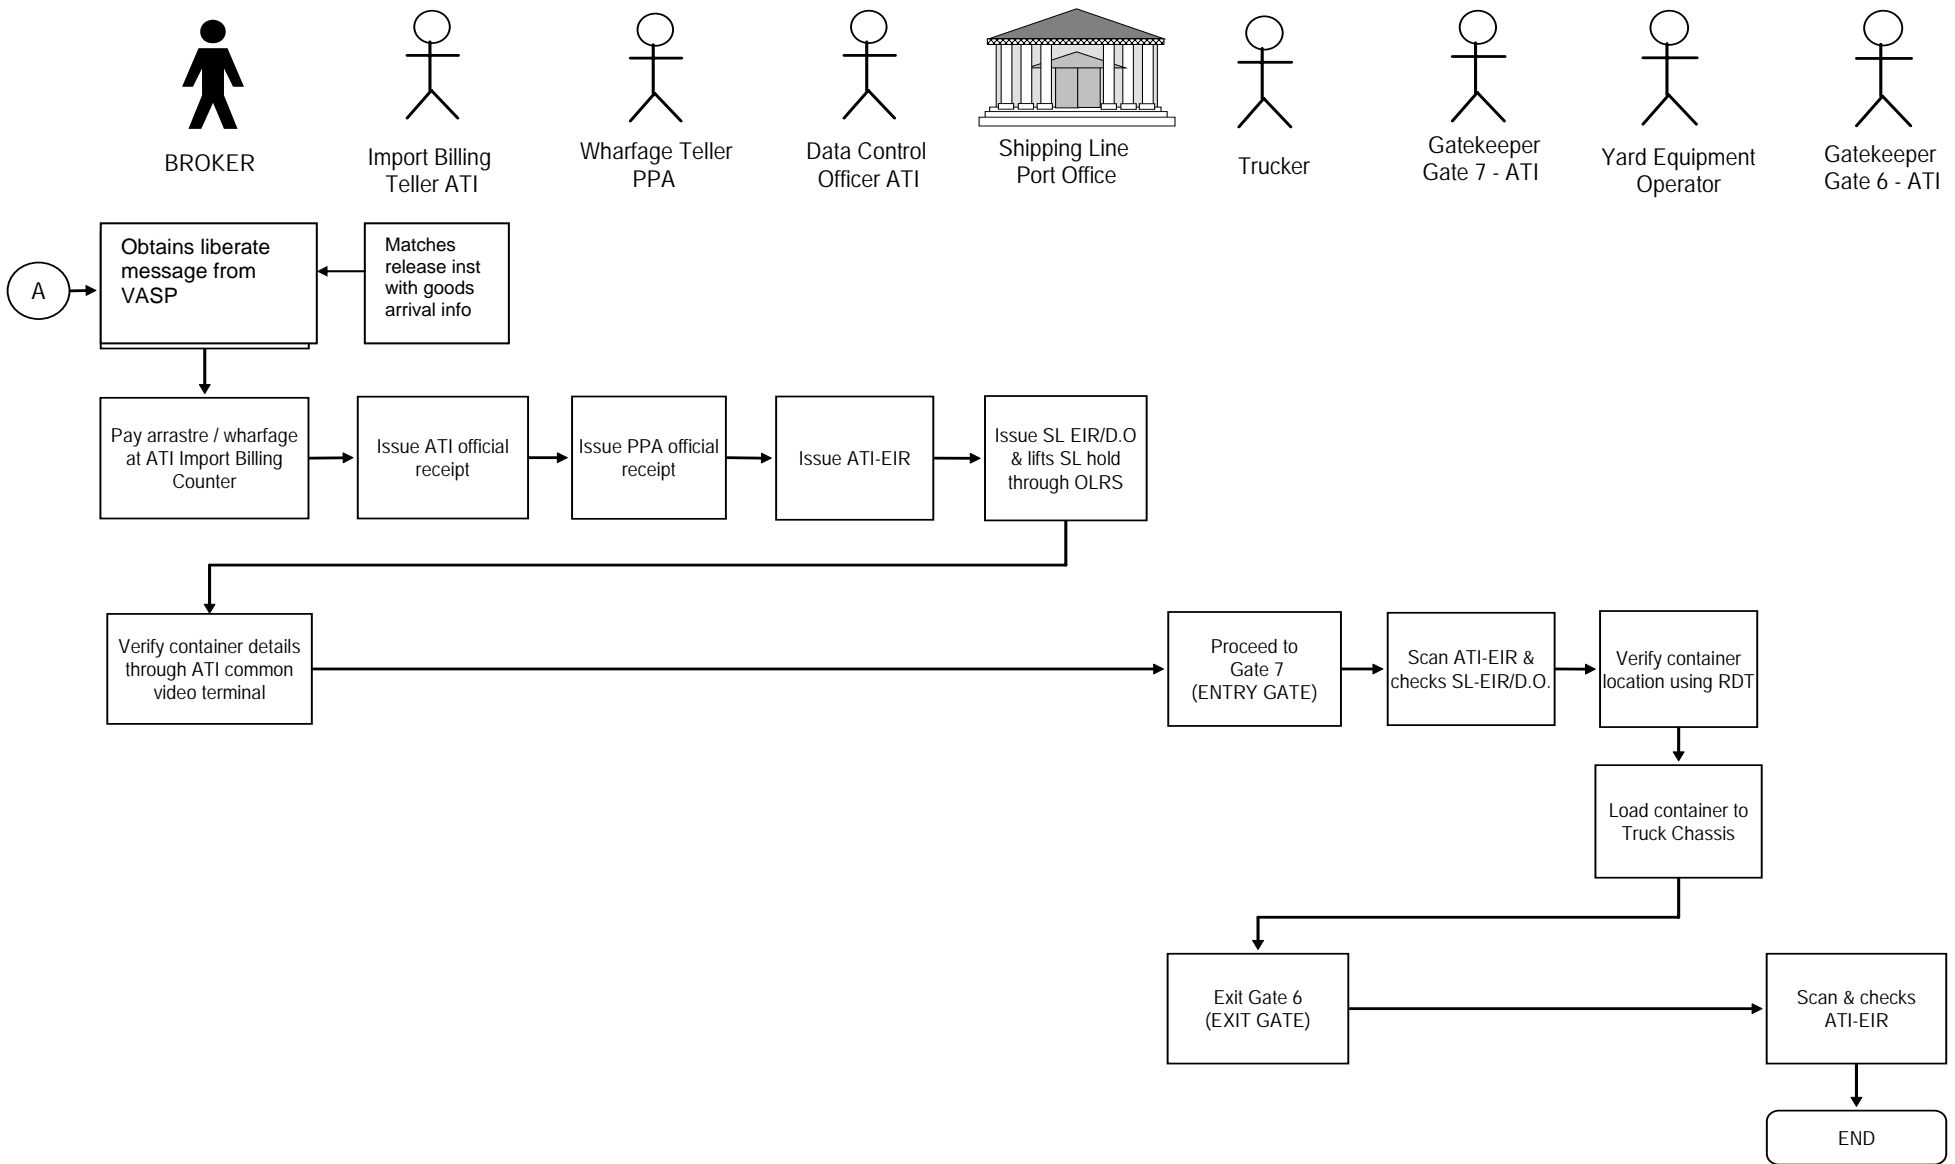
BROKER

Import Billing Teller ATI

Wharfage Teller PPA

Data Control Officer ATI

Shipping Line Port Office

Trucker

Gatekeeper Gate 7 - ATI

Yard Equipment Operator

Gatekeeper Gate 6 - ATI

A

Obtains liberate message from VASP

Matches release inst with goods arrival info

Pay arrastre / wharfage at ATI Import Billing Counter

Issue ATI official receipt

Issue PPA official receipt

Issue ATI-EIR

Issue SL EIR/D.O & lifts SL hold through OLRS

Verify container details through ATI common video terminal

Proceed to Gate 7 (ENTRY GATE)

Scan ATI-EIR & checks SL-EIR/D.O.

Verify container location using RDT

Load container to Truck Chassis

Exit Gate 6 (EXIT GATE)

Scan & checks ATI-EIR

END